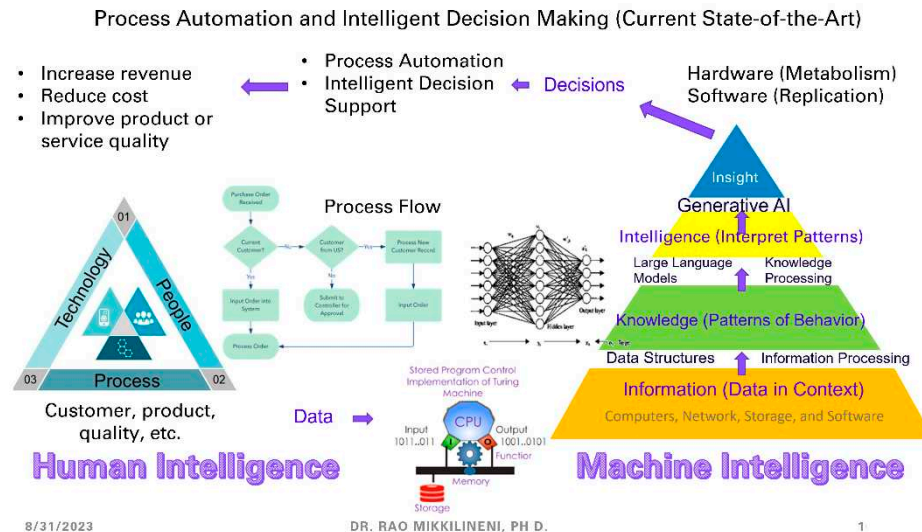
Process Automation and Intelligent Decision Making (Current State-of-the-Art)

- Increase revenue
- Reduce cost
- Improve product or service quality

- Process Automation
- Intelligent Decision Support

Decisions

Hardware (Metabolism)
Software (Replication)

Insight
Generative AI
Intelligence (Interpret Patterns)
Large Language Models
Knowledge Processing
Knowledge (Patterns of Behavior)
Data Structures
Information Processing
Information (Data in Context)
Computers, Network, Storage, and Software

Process Flow

Purchase Order Received
Current Customer?
No
Customer from US?
Yes
Process New Customer Record
Yes
No
Input Order into System
Submit to Controller for Approval
Input Order
Process Order

Input layer
Hidden layer
Output layer

01
Technology
People
03
Process
02

Customer, product, quality, etc.

Data

Stored Program Control Implementation of Turing Machine
CPU
Input 1011...011
Output 1001...0101
Function
Memory
Storage

Human Intelligence

Machine Intelligence

8/31/2023
DR. RAO MIKKILINENI, PH D.
1